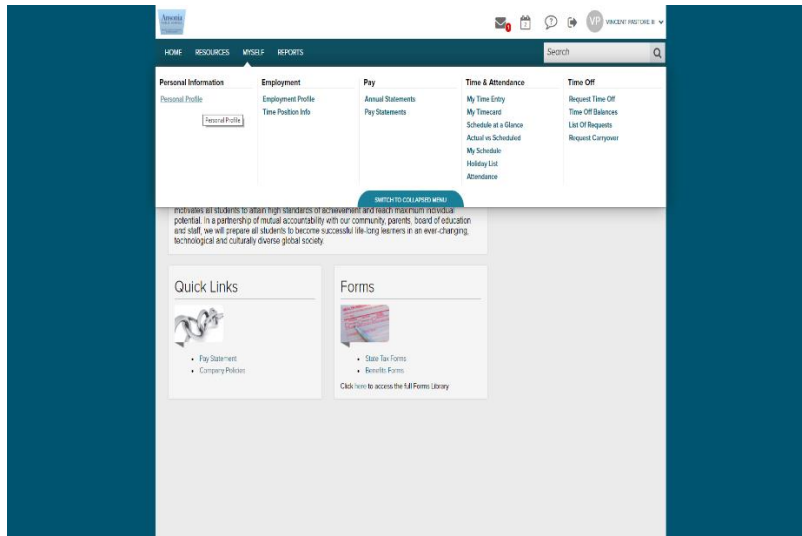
Ansonia

0 2 VP VINCENT PASTORE II

HOME RESOURCES MYSELF REPORTS

Search

Personal Information
Personal Profile
Personal Profile

Employment
Employment Profile
Time Position Info

Pay
Annual Statements
Pay Statements

Time & Attendance
My Time Entry
My Timecard
Schedule at a Glance
Actual vs Scheduled
My Schedule
Holiday List
Attendance

Time Off
Request Time Off
Time Off Balances
List Of Requests
Request Carryover

SWITCH TO COLLAPSED MENU

motivates all students to attain high standards of achievement and reach maximum individual potential. In a partnership of mutual accountability with our community, parents, board of education and staff, we will prepare all students to become successful life-long learners in an ever-changing, technological and culturally diverse global society.

Quick Links

- Pay Statement
- Company Policies

Forms

- State Tax Forms
- Benefits Forms

Click here to access the full Forms Library